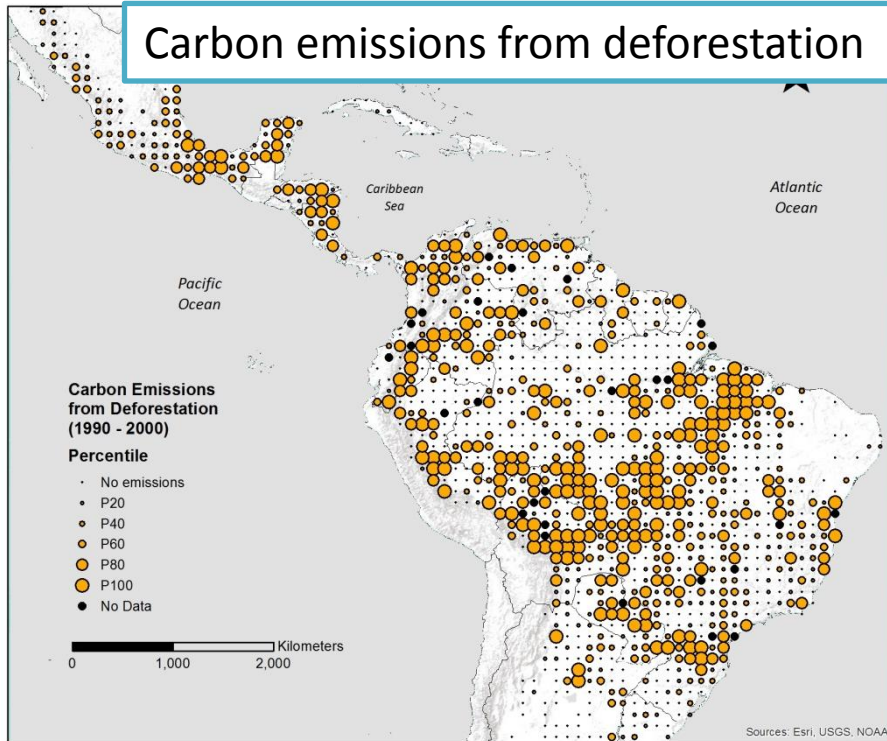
Carbon emissions from deforestation

Caribbean Sea

Atlantic Ocean

Pacific Ocean

Carbon Emissions from Deforestation (1990 - 2000)

Percentile

No emissions
P20
P40
P60
P80
P100
No Data

Kilometers
0 1,000 2,000

Sources: Esri, USGS, NOAA